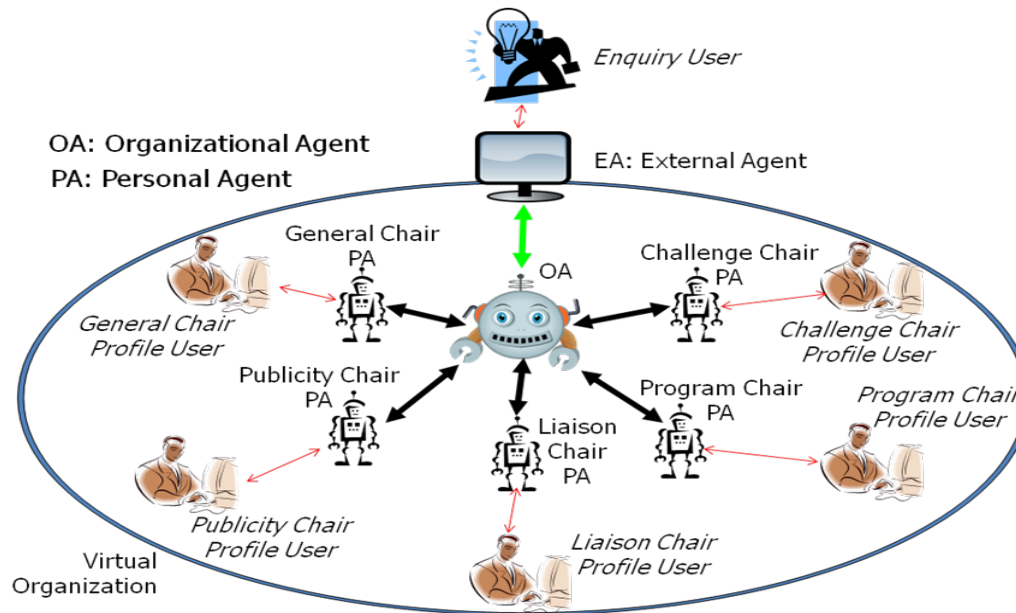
Enquiry User

OA: Organizational Agent
PA: Personal Agent

EA: External Agent

General Chair
PA

OA

Challenge Chair
PA

General Chair
Profile User

Challenge Chair
Profile User

Publicity Chair
PA

Program Chair
PA

Program Chair
Profile User

Liaison
Chair
PA

Publicity Chair
Profile User

Liaison Chair
Profile User

Virtual
Organization